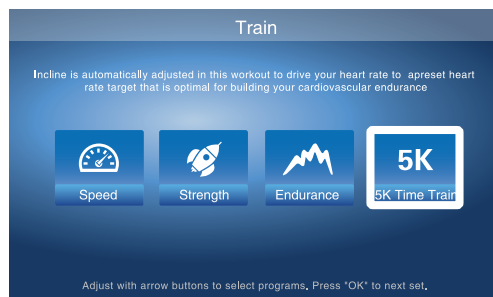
Train

Incline is automatically adjusted in this workout to drive your heart rate to apreset heart rate target that is optimal for building your cardiovascular endurance

Speed

Strength

Endurance

5K

5K Time Train

Adjust with arrow buttons to select programs. Press "OK" to next set.